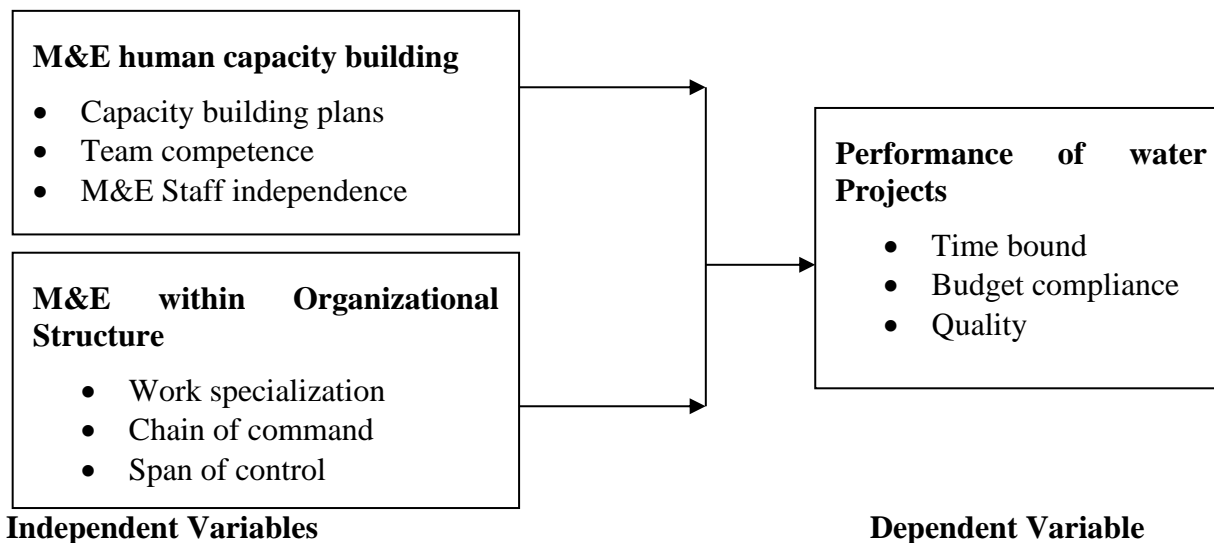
**M&E human capacity building**

- Capacity building plans
- Team competence
- M&E Staff independence

**M&E within Organizational Structure**

- Work specialization
- Chain of command
- Span of control

**Performance of water Projects**

- Time bound
- Budget compliance
- Quality

**Independent Variables**

**Dependent Variable**